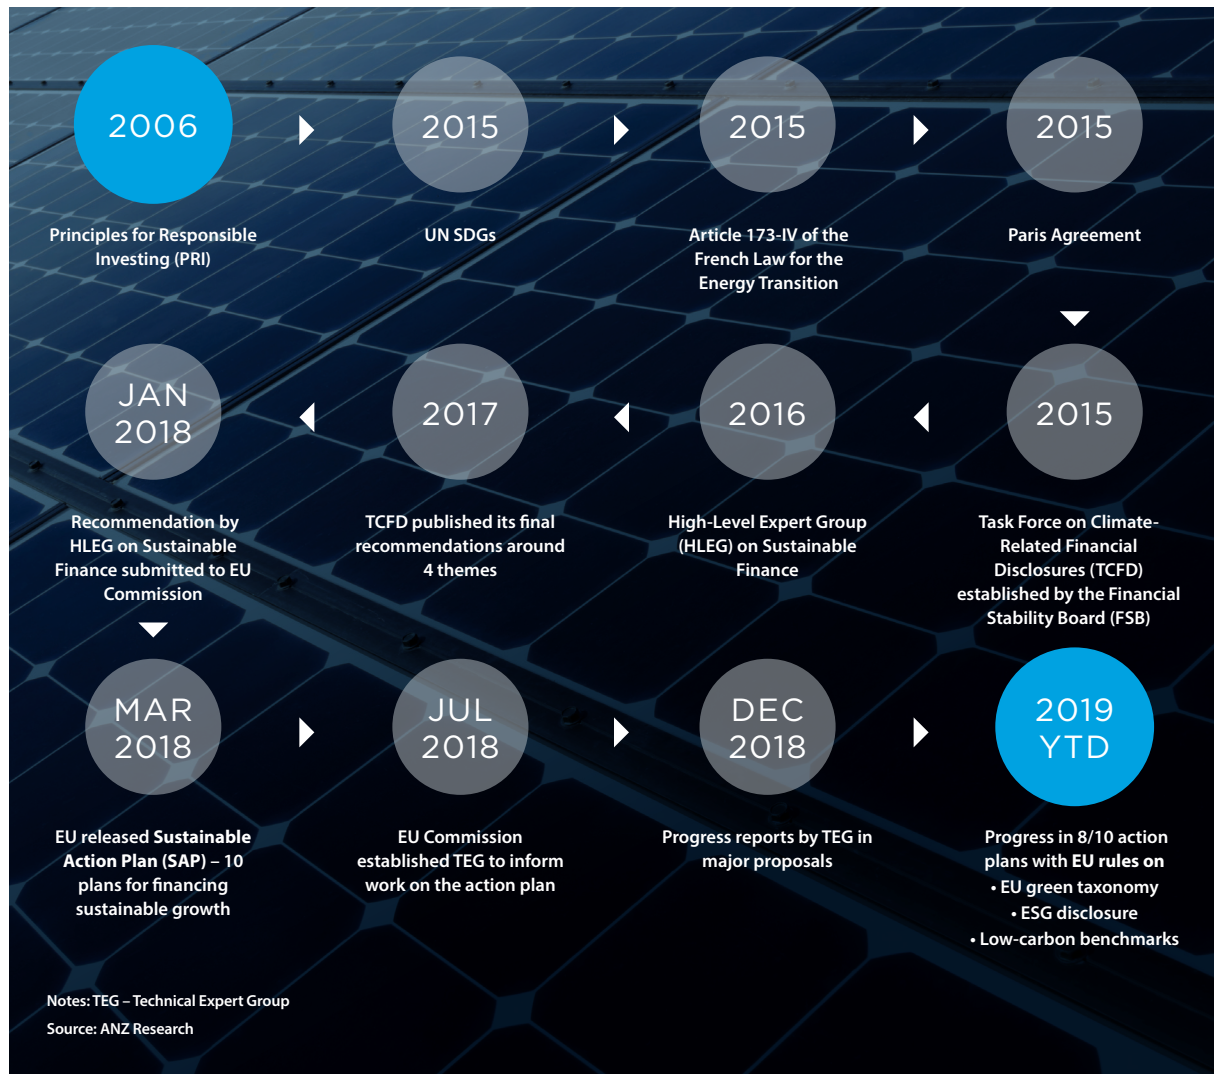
2006

Principles for Responsible Investing (PRI)

2015

UN SDGs

2015

Article 173-IV of the French Law for the Energy Transition

2015

Paris Agreement

2015

Task Force on Climate-Related Financial Disclosures (TCFD) established by the Financial Stability Board (FSB)

2016

High-Level Expert Group (HLEG) on Sustainable Finance

2017

TCFD published its final recommendations around 4 themes

JAN 2018

Recommendation by HLEG on Sustainable Finance submitted to EU Commission

MAR 2018

EU released Sustainable Action Plan (SAP) – 10 plans for financing sustainable growth

JUL 2018

EU Commission established TEG to inform work on the action plan

DEC 2018

Progress reports by TEG in major proposals

2019 YTD

Progress in 8/10 action plans with EU rules on
• EU green taxonomy
• ESG disclosure
• Low-carbon benchmarks

Notes: TEG – Technical Expert Group

Source: ANZ Research